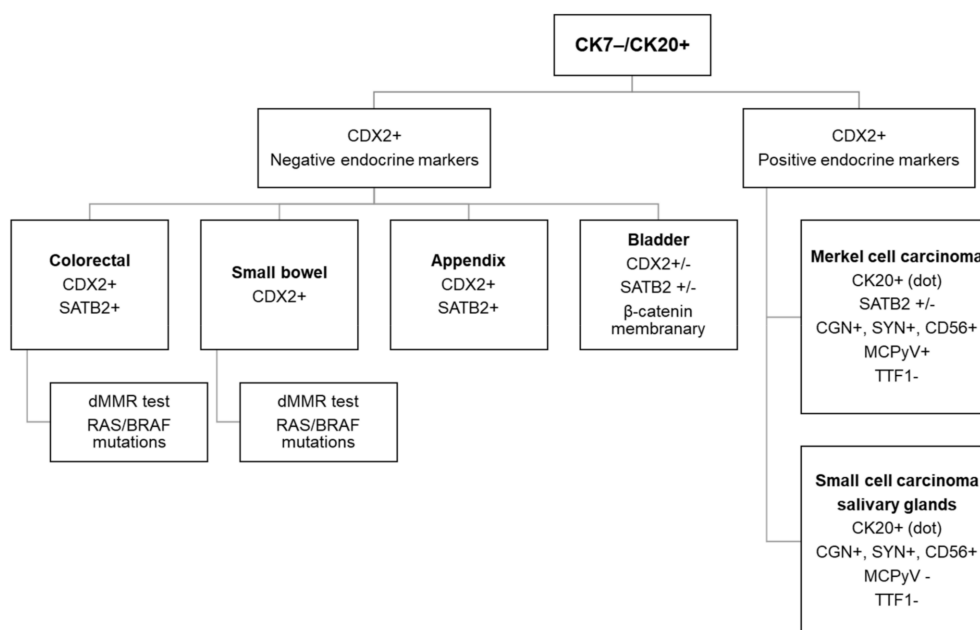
CK7–/CK20+

CDX2+
Negative endocrine markers

CDX2+
Positive endocrine markers

Colorectal
CDX2+
SATB2+

Small bowel
CDX2+

Appendix
CDX2+
SATB2+

Bladder
CDX2+/-
SATB2 +/-
β-catenin membranary

dMMR test
RAS/BRAF mutations

dMMR test
RAS/BRAF mutations

Merkel cell carcinoma
CK20+ (dot)
SATB2 +/-
CGN+, SYN+, CD56+
MCPyV+
TTF1-

Small cell carcinoma
salivary glands
CK20+ (dot)
CGN+, SYN+, CD56+
MCPyV -
TTF1-